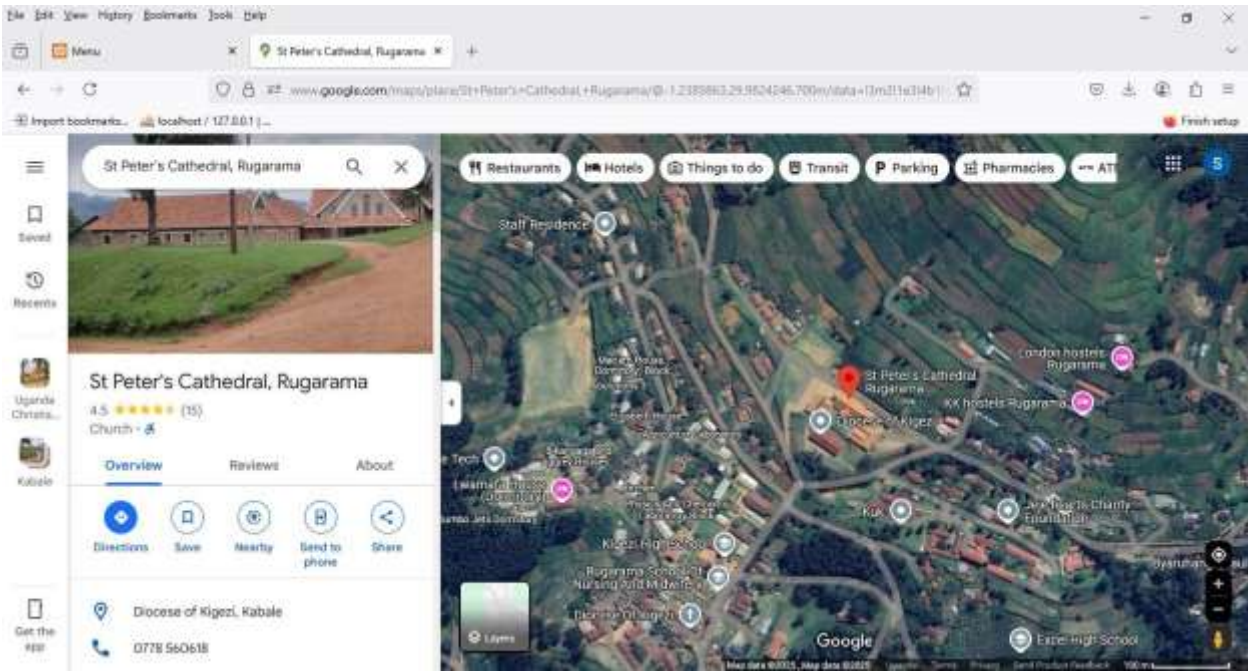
File Edit View History Bookmarks Tools Help

Menu

St Peter's Cathedral, Rugarama

www.google.com/maps/place/St+Peter's+Cathedral,+Rugarama/@-1.2385863,29.9824246,700m/data=!3m1!1e3!4b1

Import bookmarks... localhost / 127.0.0.1 | ...

Finish setup

St Peter's Cathedral, Rugarama

Saved

Recents

Uganda Christia...

Kabale

Get the app

St Peter's Cathedral, Rugarama

4.5 ★★★★★ (15)

Church · ♿

Overview

Reviews

About

Directions

Save

Nearby

Send to phone

Share

Diocese of Kigezi, Kabale

0778 560618

Restaurants

Hotels

Things to do

Transit

Parking

Pharmacies

ATMs

S

Staff Residence

St Peter's Cathedral Rugarama

London hostels Rugarama

KK hostels Rugarama

Diocese of Kigezi

Tech

KIA

Kigezi High School

Rugarama School of Nursing and Midwife...

Diocese of Kigezi

Excel High School

Layers

Google

Map data ©2025, Map data ©2025